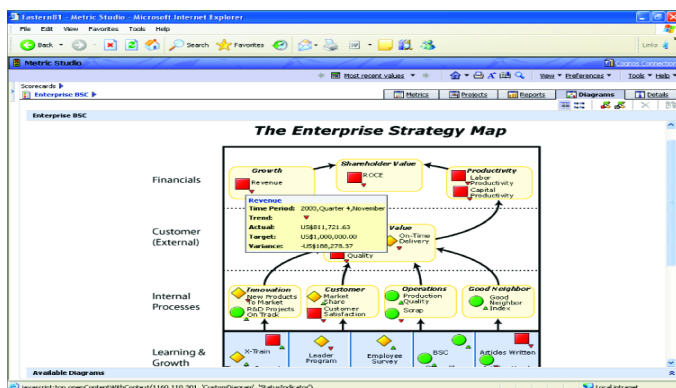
Eastern01 - Metric Studio - Microsoft Internet Explorer

File Edit View Favorites Tools Help

Back Search Favorites

Links

Metric Studio

Cognos Connection

Most recent values

View Preferences Tools Help

Scorecards
Enterprise BSC

Metrics Projects Reports Diagrams Details

Enterprise BSC

The Enterprise Strategy Map

Financials

Customer (External)

Internal Processes

Learning & Growth

Growth
Revenue

Shareholder Value
ROCE

Productivity
Labor Productivity
Capital Productivity

Revenue
| Time Period: | 2000, Quarter 4, November |
|---|---|
| Trend: | |
| Actual: | US$811,721.63 |
| Target: | US$1,000,000.00 |
| Variance: | -US$188,278.37 |

Value
On-Time Delivery

Quality

Innovation
New Products To Market
R&D Projects On Track

Customer
Market Share
Customer Satisfaction

Operations
Production Quality
Scrap

Good Neighbor
Good Neighbor Index

X-Train

Leader Program

Employee Survey

BSC

Articles Written

Available Diagrams

Local intranet